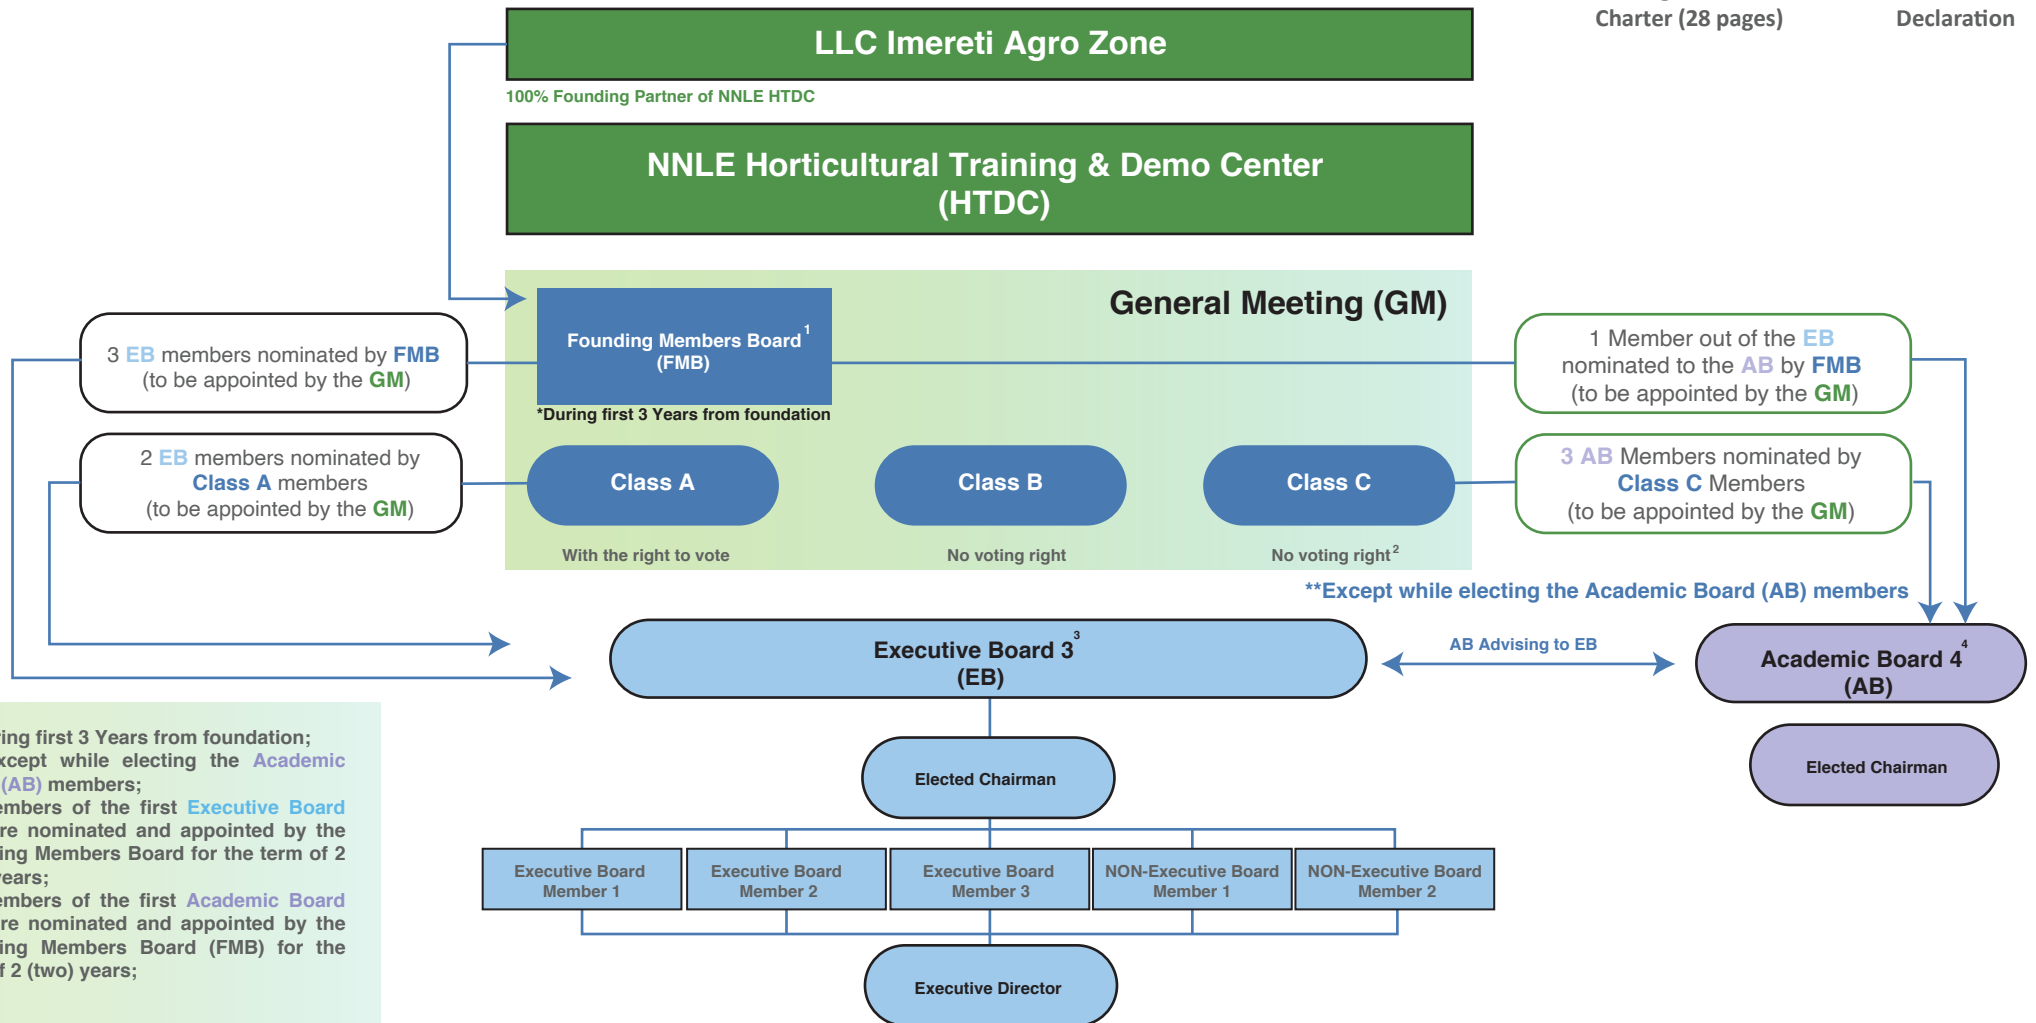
Charter (28 pages)

Declaration

LLC Imereti Agro Zone

100% Founding Partner of NNLE HTDC

NNLE Horticultural Training & Demo Center (HTDC)

General Meeting (GM)

Founding Members Board$^1$ (FMB)

*During first 3 Years from foundation

3 EB members nominated by FMB (to be appointed by the GM)

2 EB members nominated by Class A members (to be appointed by the GM)

1 Member out of the EB nominated to the AB by FMB (to be appointed by the GM)

3 AB Members nominated by Class C Members (to be appointed by the GM)

Class A

Class B

Class C

With the right to vote

No voting right

No voting right$^2$

**Except while electing the Academic Board (AB) members

Executive Board 3$^3$ (EB)

AB Advising to EB

Academic Board 4$^4$ (AB)

Elected Chairman

Elected Chairman

Executive Board Member 1

Executive Board Member 2

Executive Board Member 3

NON-Executive Board Member 1

NON-Executive Board Member 2

Executive Director

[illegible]ing first 3 Years from foundation; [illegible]xcept while electing the Academic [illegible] (AB) members; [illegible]embers of the first Executive Board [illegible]re nominated and appointed by the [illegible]ing Members Board for the term of 2 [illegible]ears; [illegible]embers of the first Academic Board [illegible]re nominated and appointed by the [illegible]ing Members Board (FMB) for the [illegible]f 2 (two) years;